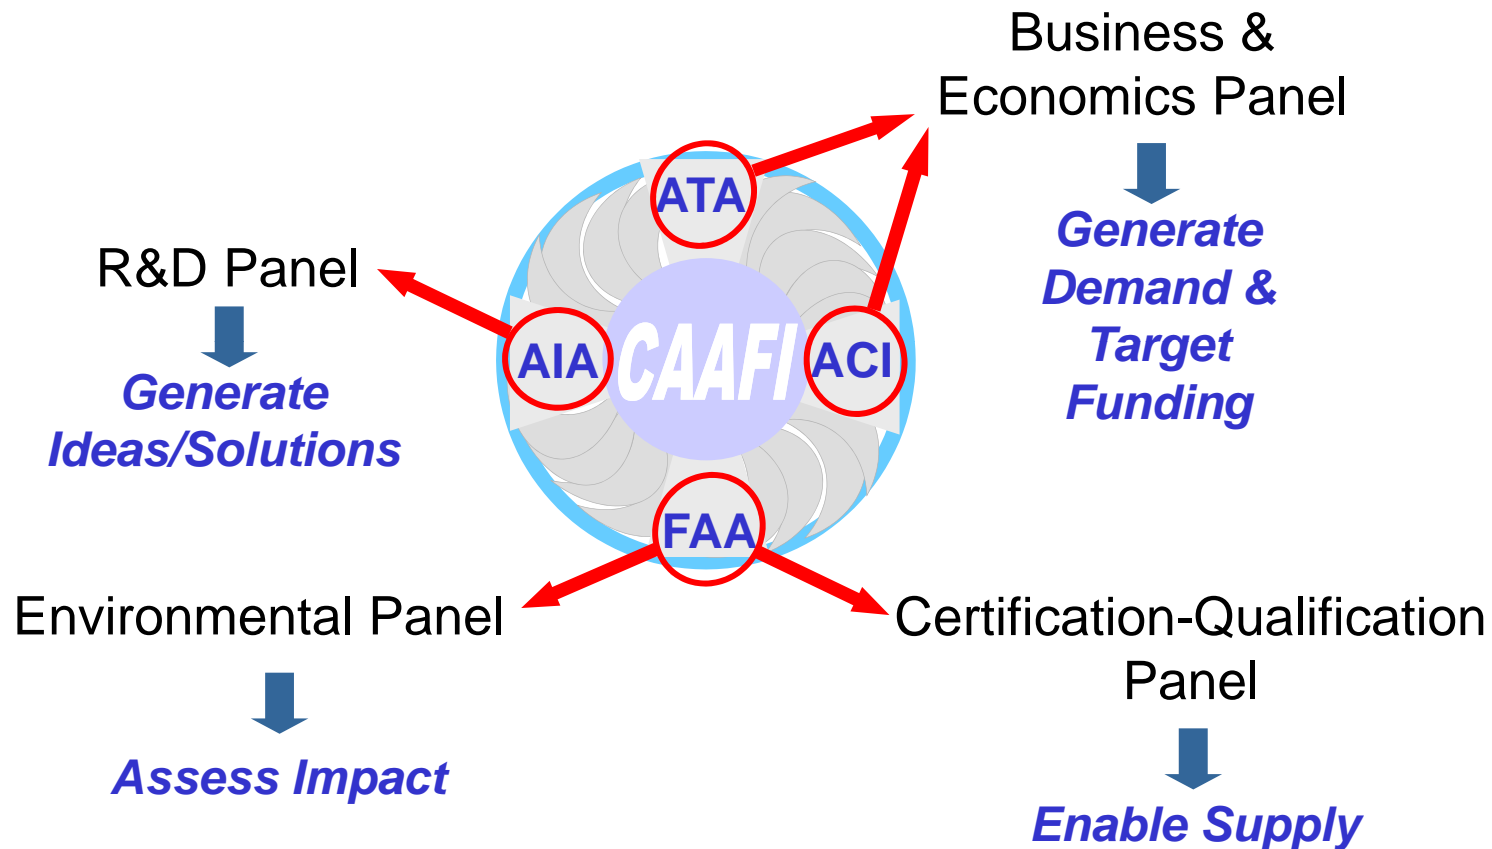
Business & Economics Panel

Generate Demand & Target Funding

R&D Panel

Generate Ideas/Solutions

ATA

AIA

CAAFI

ACI

FAA

Environmental Panel

Assess Impact

Certification-Qualification Panel

Enable Supply